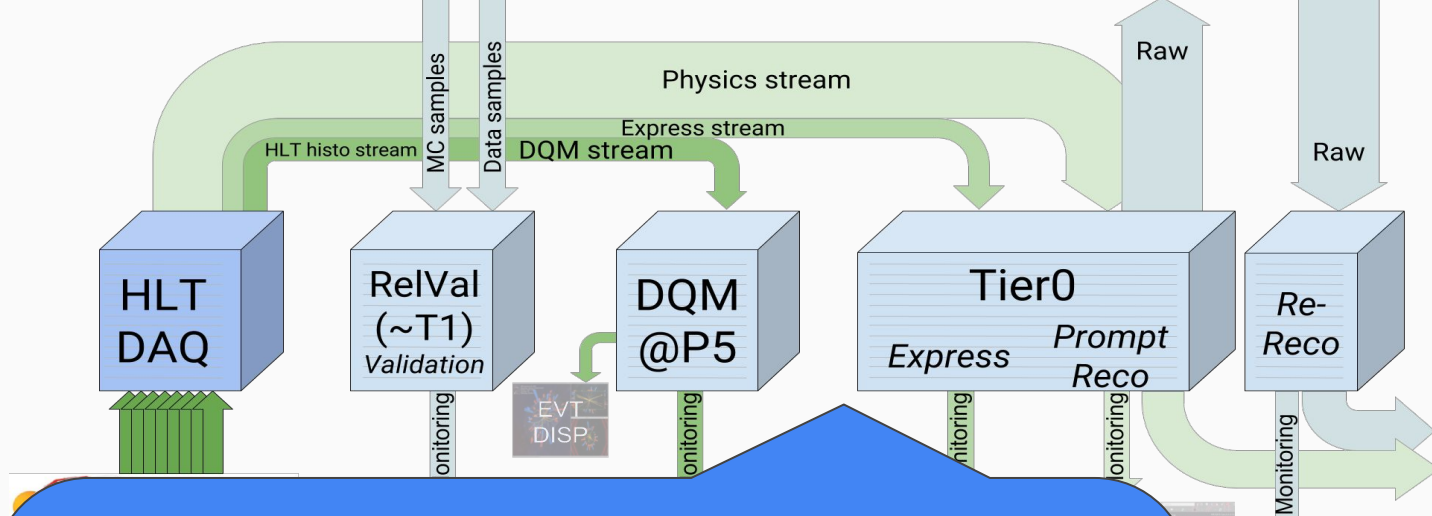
Raw

Physics stream

MC samples

Data samples

Express stream

HLT histo stream

DQM stream

Raw

HLT DAQ

RelVal (~T1) Validation

DQM @P5

Tier0

Express

Prompt Reco

Re-Reco

EVT DISP

onitoring

onitoring

onitoring

Monitoring

Monitoring